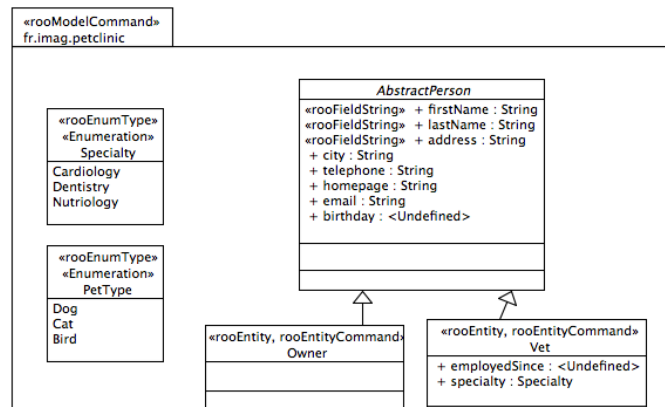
«rooModelCommand»
fr.imag.petclinic

«rooEnumType»
«Enumeration»
Specialty
Cardiology
Dentistry
Nutriology

«rooEnumType»
«Enumeration»
PetType
Dog
Cat
Bird

AbstractPerson
«rooFieldString» + firstName : String
«rooFieldString» + lastName : String
«rooFieldString» + address : String
+ city : String
+ telephone : String
+ homepage : String
+ email : String
+ birthday : <Undefined>

«rooEntity, rooEntityCommand»
Owner

«rooEntity, rooEntityCommand»
Vet
+ employedSince : <Undefined>
+ specialty : Specialty